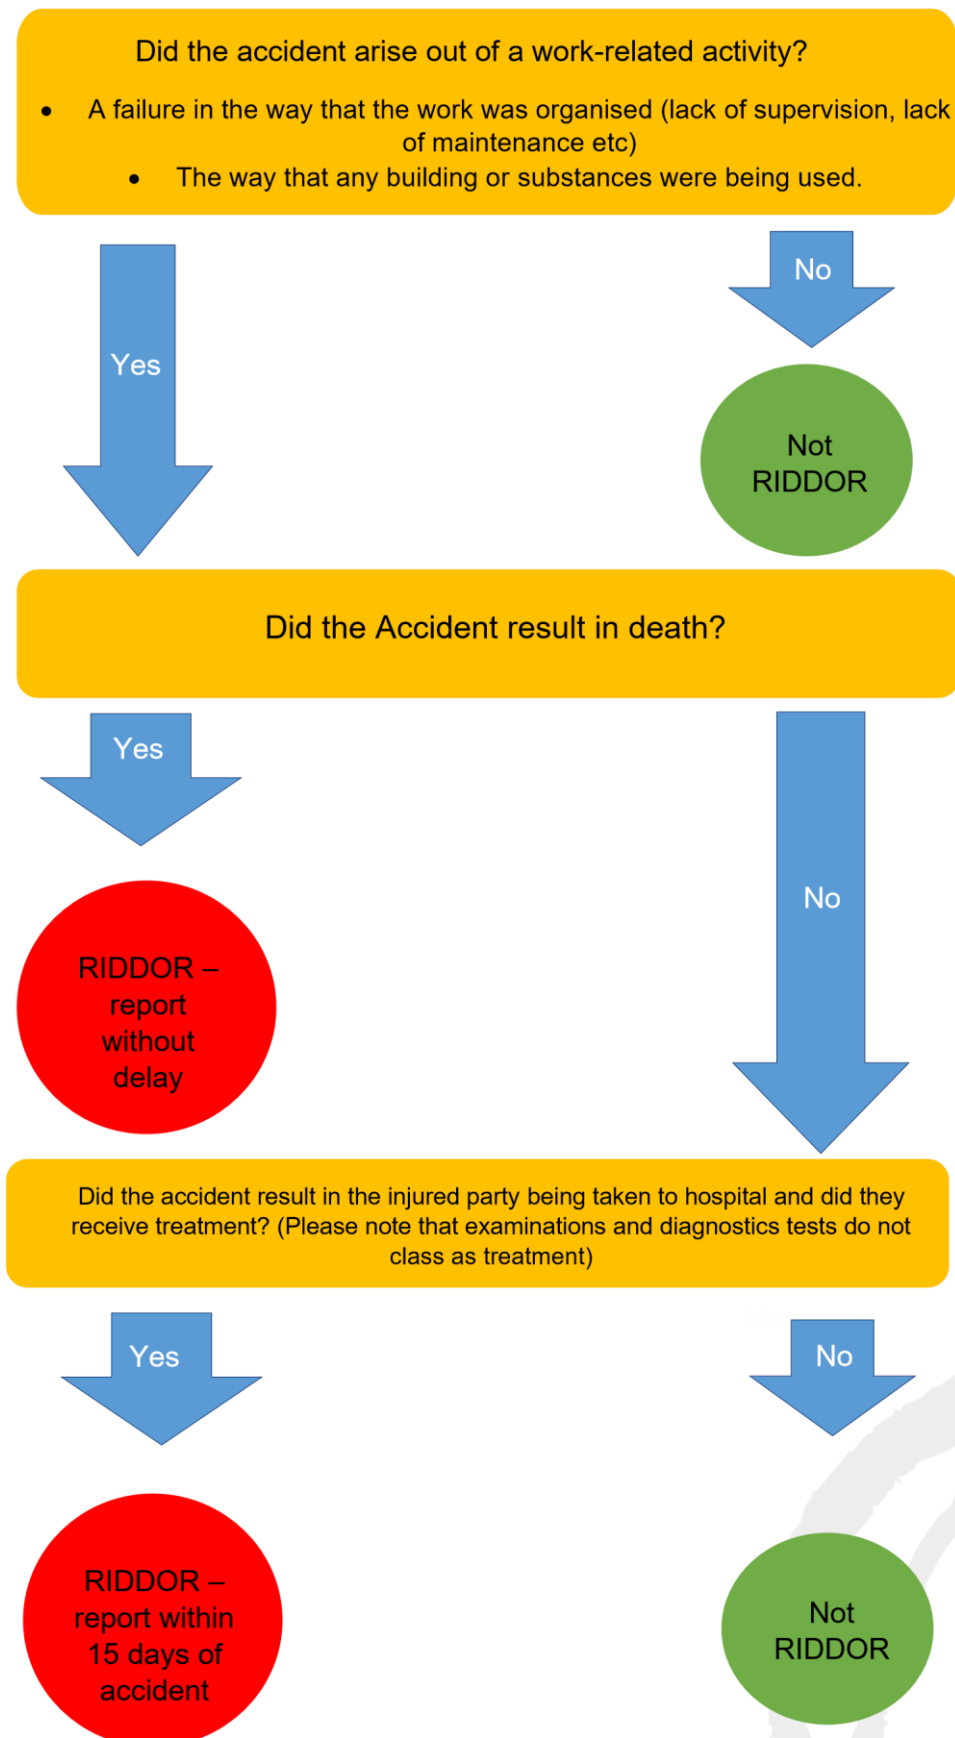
Did the accident arise out of a work-related activity?

- A failure in the way that the work was organised (lack of supervision, lack of maintenance etc)
- The way that any building or substances were being used.

Yes

No

Not RIDDOR

Did the Accident result in death?

Yes

No

RIDDOR – report without delay

Did the accident result in the injured party being taken to hospital and did they receive treatment? (Please note that examinations and diagnostics tests do not class as treatment)

Yes

No

RIDDOR – report within 15 days of accident

Not RIDDOR